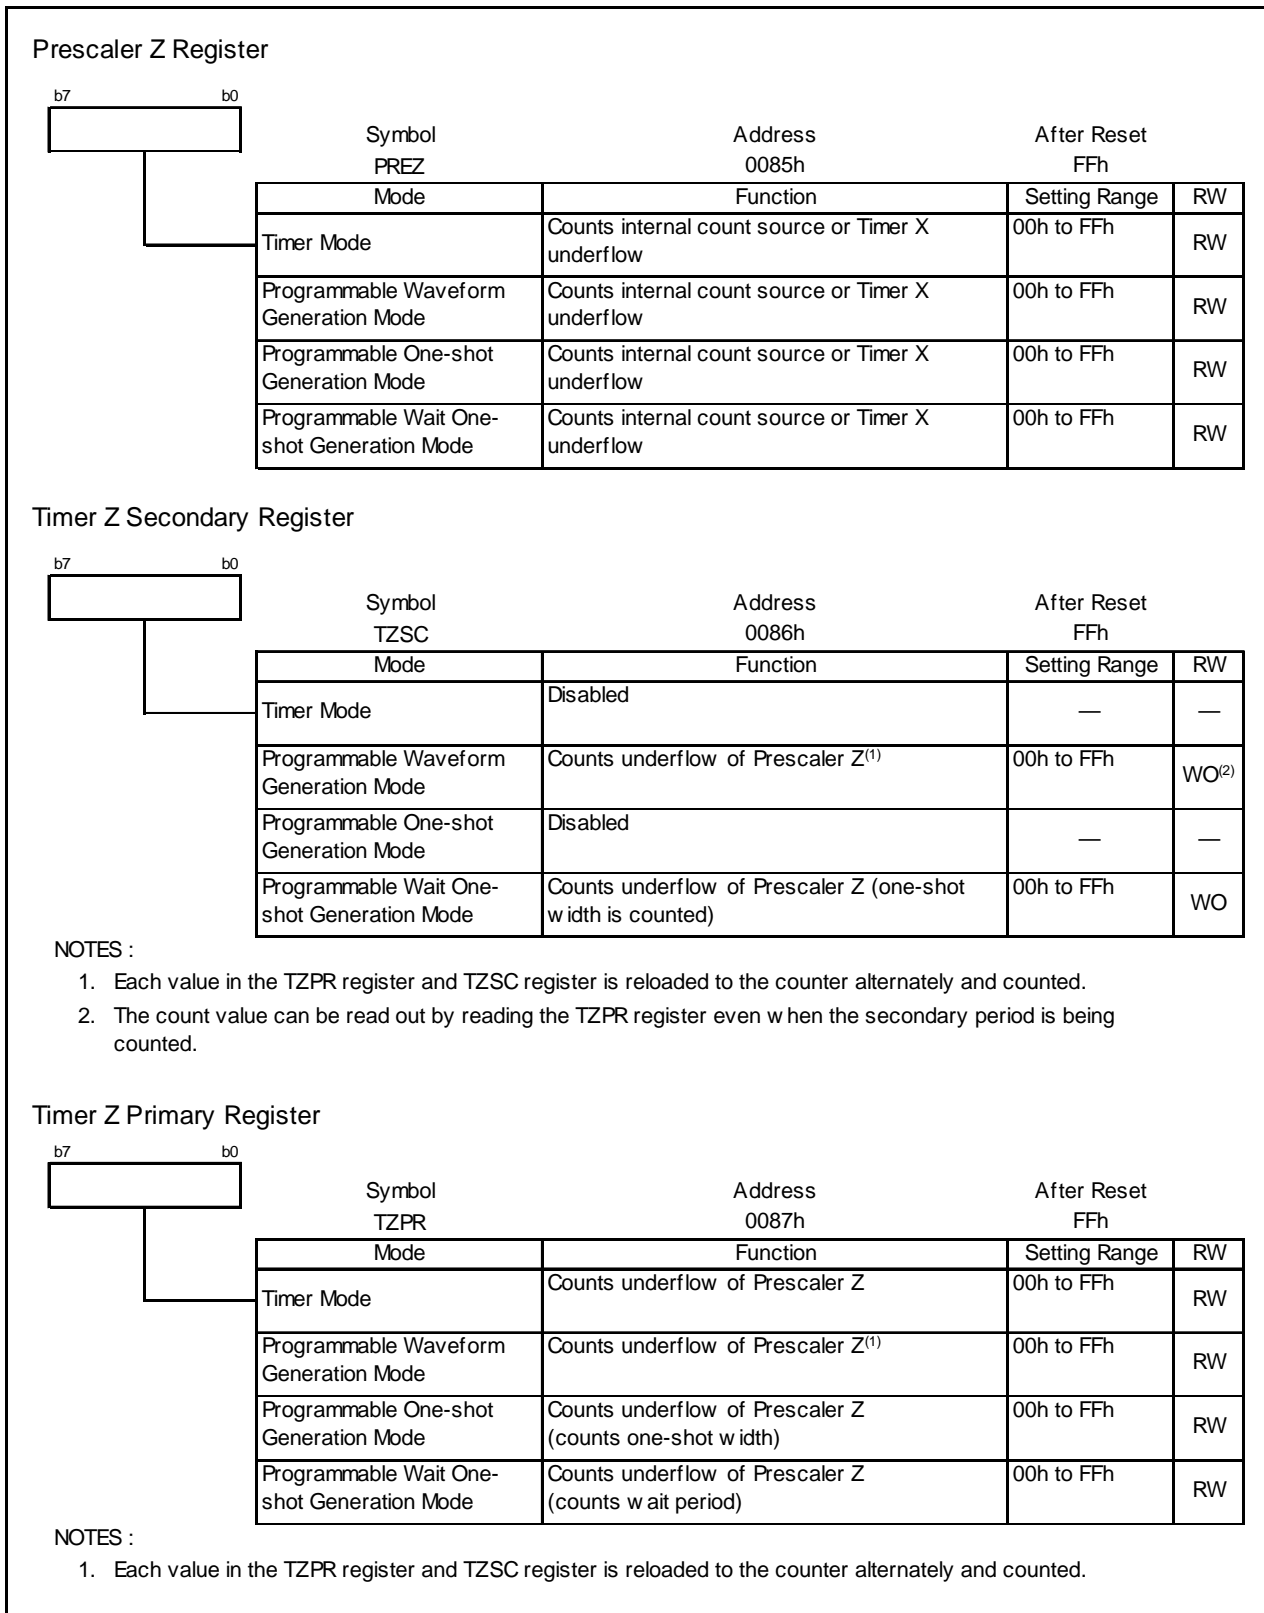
Prescaler Z Register

b7 b0

| Symbol | Address | After Reset |
|---|---|---|
| PREZ | 0085h | FFh |

| Mode | Function | Setting Range | RW |
|---|---|---|---|
| Timer Mode | Counts internal count source or Timer X underflow | 00h to FFh | RW |
| Programmable Waveform Generation Mode | Counts internal count source or Timer X underflow | 00h to FFh | RW |
| Programmable One-shot Generation Mode | Counts internal count source or Timer X underflow | 00h to FFh | RW |
| Programmable Wait One-shot Generation Mode | Counts internal count source or Timer X underflow | 00h to FFh | RW |

Timer Z Secondary Register

b7 b0

| Symbol | Address | After Reset |
|---|---|---|
| TZSC | 0086h | FFh |

| Mode | Function | Setting Range | RW |
|---|---|---|---|
| Timer Mode | Disabled | — | — |
| Programmable Waveform Generation Mode | Counts underflow of Prescaler Z$^{(1)}$ | 00h to FFh | WO$^{(2)}$ |
| Programmable One-shot Generation Mode | Disabled | — | — |
| Programmable Wait One-shot Generation Mode | Counts underflow of Prescaler Z (one-shot w idth is counted) | 00h to FFh | WO |

NOTES :
1. Each value in the TZPR register and TZSC register is reloaded to the counter alternately and counted.
2. The count value can be read out by reading the TZPR register even w hen the secondary period is being counted.

Timer Z Primary Register

b7 b0

| Symbol | Address | After Reset |
|---|---|---|
| TZPR | 0087h | FFh |

| Mode | Function | Setting Range | RW |
|---|---|---|---|
| Timer Mode | Counts underflow of Prescaler Z | 00h to FFh | RW |
| Programmable Waveform Generation Mode | Counts underflow of Prescaler Z$^{(1)}$ | 00h to FFh | RW |
| Programmable One-shot Generation Mode | Counts underflow of Prescaler Z (counts one-shot w idth) | 00h to FFh | RW |
| Programmable Wait One-shot Generation Mode | Counts underflow of Prescaler Z (counts w ait period) | 00h to FFh | RW |

NOTES :
1. Each value in the TZPR register and TZSC register is reloaded to the counter alternately and counted.